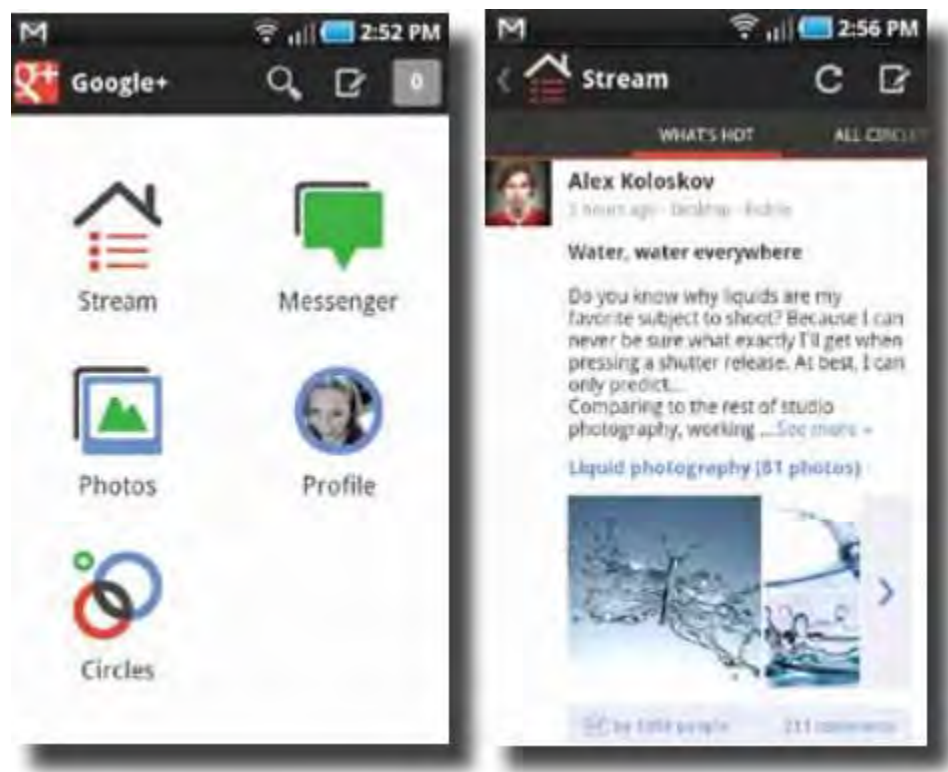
2:52 PM
Google+
0

Stream
Messenger
Photos
Profile
Circles

2:56 PM
Stream
WHAT'S HOT
ALL CIRCLES

Alex Koloskov
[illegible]

Water, water everywhere

Do you know why liquids are my favorite subject to shoot? Because I can never be sure what exactly I'll get when pressing a shutter release. At best, I can only predict...
Comparing to the rest of studio photography, working ...See more »

Liquid photography (81 photos)

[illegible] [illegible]